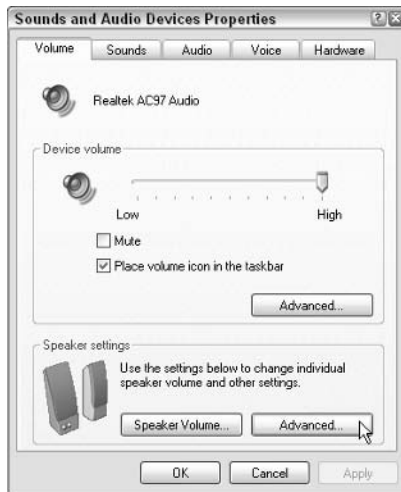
Sounds and Audio Devices Properties

Volume | Sounds | Audio | Voice | Hardware

Realtek AC97 Audio

Device volume

Low

High

Mute

Place volume icon in the taskbar

Advanced...

Speaker settings

Use the settings below to change individual speaker volume and other settings.

Speaker Volume...

Advanced...

OK

Cancel

Apply